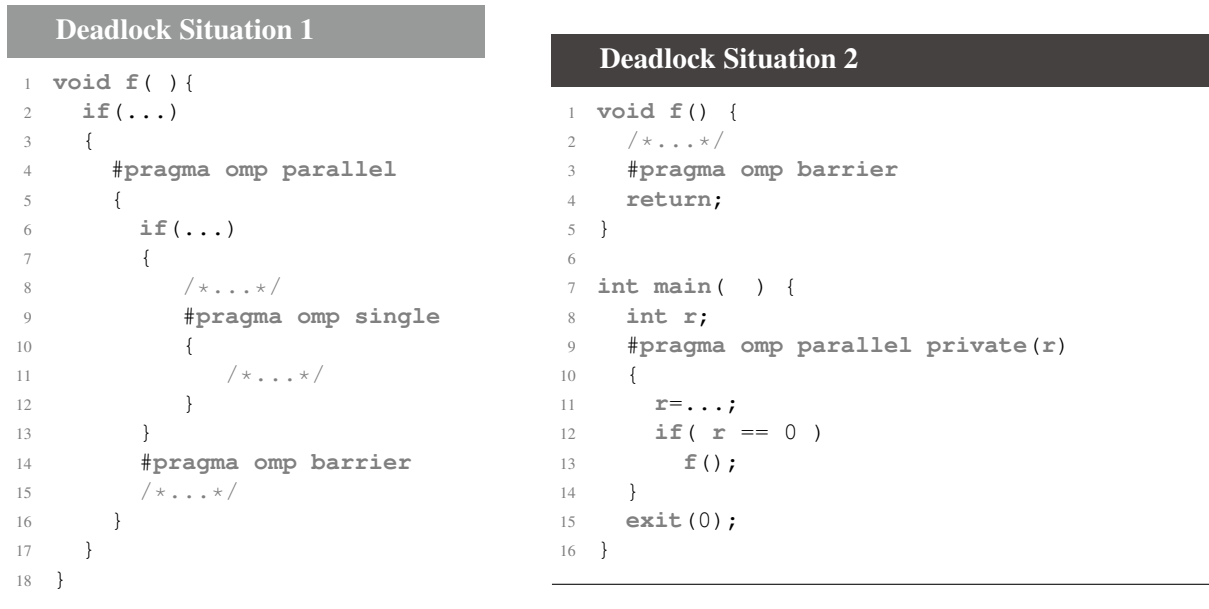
Deadlock Situation 1

```
1  void f( ){
2    if(...)
3    {
4      #pragma omp parallel
5      {
6        if(...)
7        {
8          /*...*/
9          #pragma omp single
10         {
11           /*...*/
12         }
13       }
14       #pragma omp barrier
15       /*...*/
16     }
17   }
18 }
```

Deadlock Situation 2

```
1  void f() {
2    /*...*/
3    #pragma omp barrier
4    return;
5  }
6
7  int main(  ) {
8    int r;
9    #pragma omp parallel private(r)
10   {
11     r=...;
12     if( r == 0 )
13       f();
14   }
15   exit(0);
16 }
```